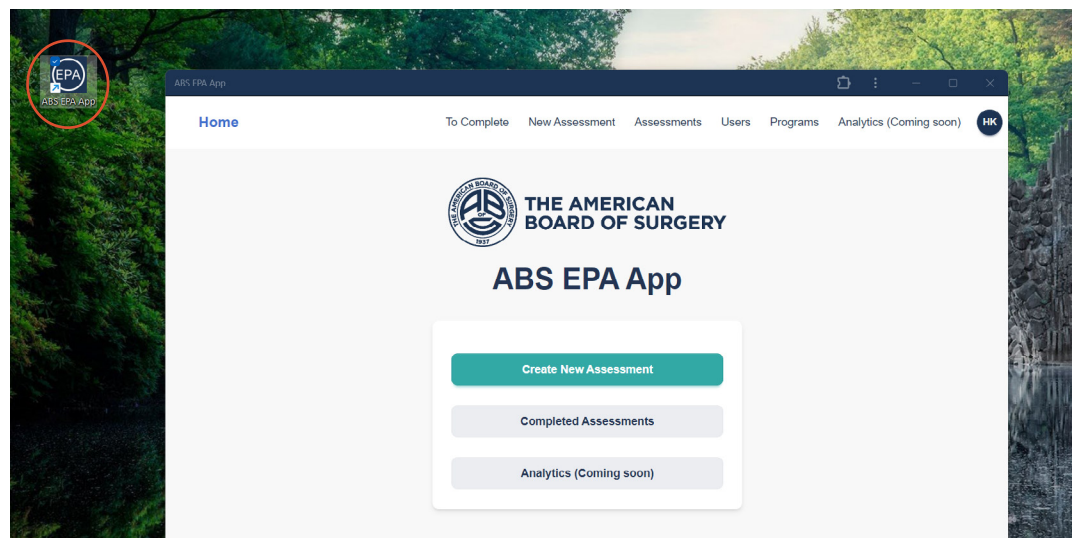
EPA
ABS EPA App

ABS EPA App

Home

To Complete New Assessment Assessments Users Programs Analytics (Coming soon) HK

THE AMERICAN BOARD OF SURGERY
1937

THE AMERICAN BOARD OF SURGERY

ABS EPA App

Create New Assessment

Completed Assessments

Analytics (Coming soon)